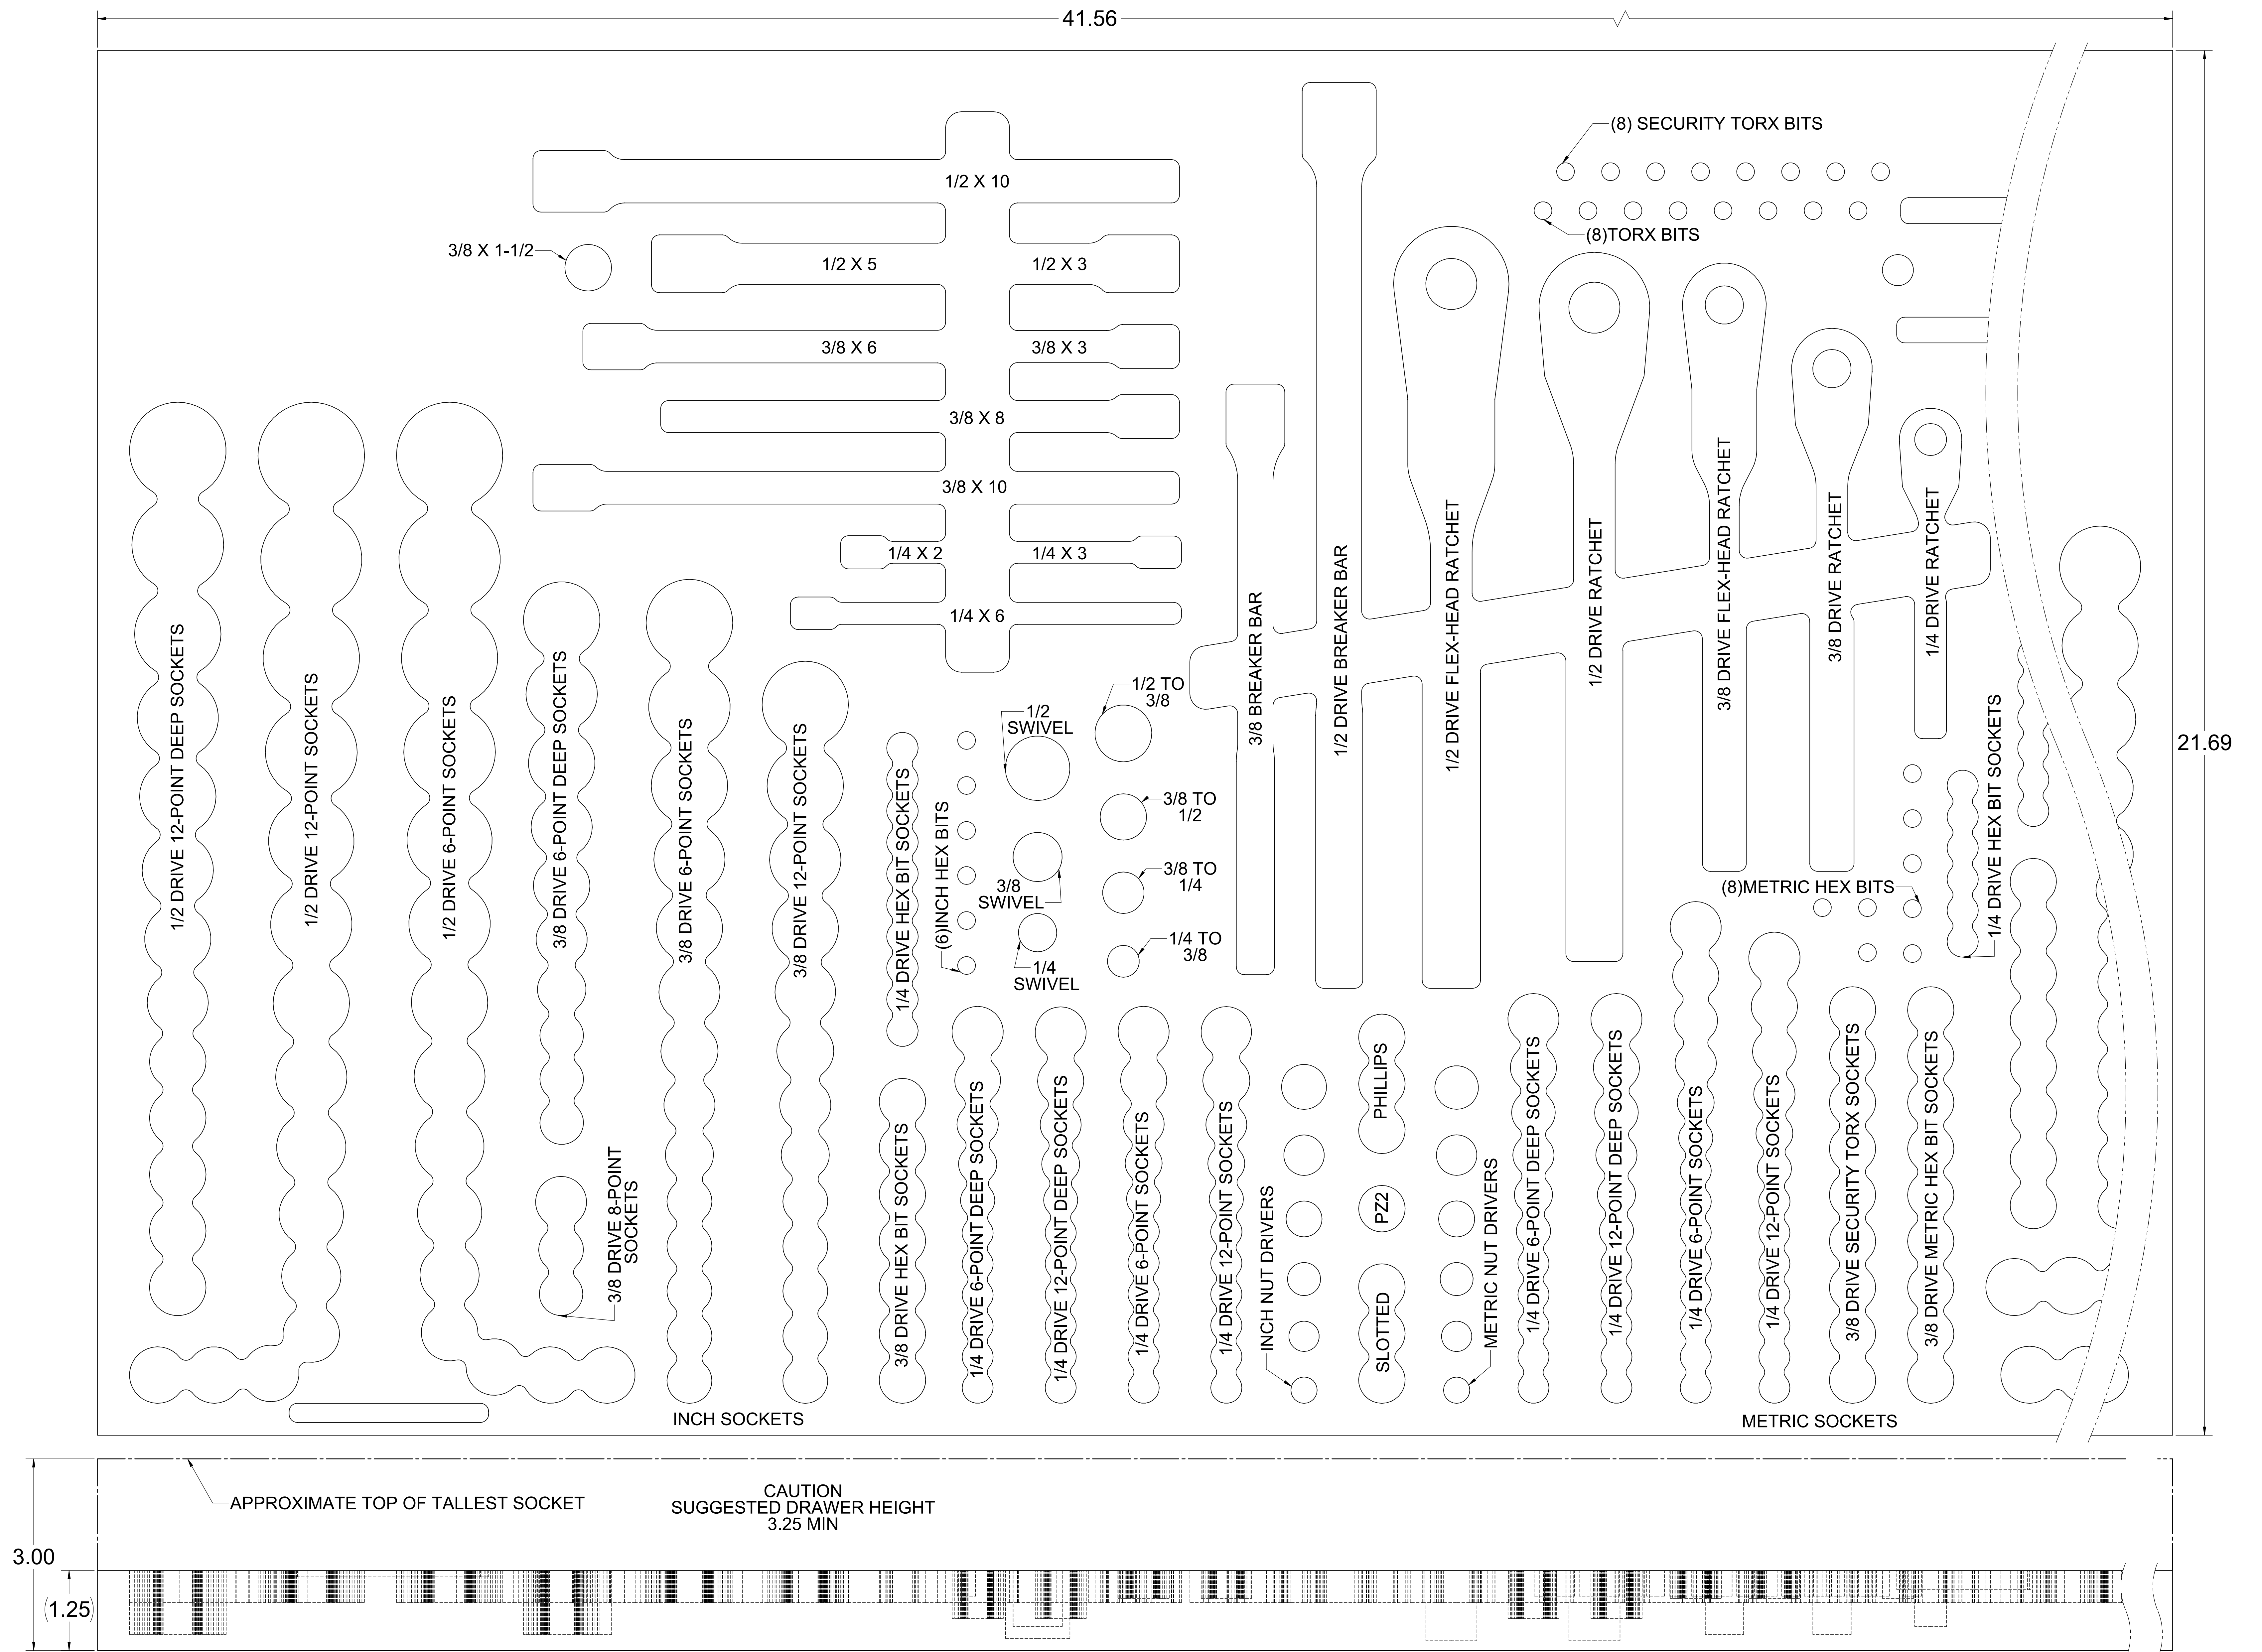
41.56

21.69

(8) SECURITY TORX BITS

(8)TORX BITS

1/2 X 10

3/8 X 1-1/2

1/2 X 5

1/2 X 3

3/8 X 6

3/8 X 3

3/8 X 8

3/8 X 10

1/4 X 2

1/4 X 3

1/4 X 6

1/2 DRIVE 12-POINT DEEP SOCKETS

1/2 DRIVE 12-POINT SOCKETS

1/2 DRIVE 6-POINT SOCKETS

3/8 DRIVE 6-POINT DEEP SOCKETS

3/8 DRIVE 6-POINT SOCKETS

3/8 DRIVE 12-POINT SOCKETS

1/4 DRIVE HEX BIT SOCKETS

(6)INCH HEX BITS

1/2 SWIVEL

3/8 SWIVEL

1/4 SWIVEL

1/2 TO 3/8

3/8 TO 1/2

3/8 TO 1/4

1/4 TO 3/8

3/8 BREAKER BAR

1/2 DRIVE BREAKER BAR

1/2 DRIVE FLEX-HEAD RATCHET

1/2 DRIVE RATCHET

3/8 DRIVE FLEX-HEAD RATCHET

3/8 DRIVE RATCHET

1/4 DRIVE RATCHET

1/4 DRIVE HEX BIT SOCKETS

(8)METRIC HEX BITS

3/8 DRIVE 8-POINT SOCKETS

3/8 DRIVE HEX BIT SOCKETS

1/4 DRIVE 6-POINT DEEP SOCKETS

1/4 DRIVE 12-POINT DEEP SOCKETS

1/4 DRIVE 6-POINT SOCKETS

1/4 DRIVE 12-POINT SOCKETS

INCH NUT DRIVERS

PHILLIPS

PZ2

SLOTTED

METRIC NUT DRIVERS

1/4 DRIVE 6-POINT DEEP SOCKETS

1/4 DRIVE 12-POINT DEEP SOCKETS

1/4 DRIVE 6-POINT SOCKETS

1/4 DRIVE 12-POINT SOCKETS

3/8 DRIVE SECURITY TORX SOCKETS

3/8 DRIVE METRIC HEX BIT SOCKETS

INCH SOCKETS

METRIC SOCKETS

APPROXIMATE TOP OF TALLEST SOCKET

CAUTION
SUGGESTED DRAWER HEIGHT
3.25 MIN

3.00

(1.25)